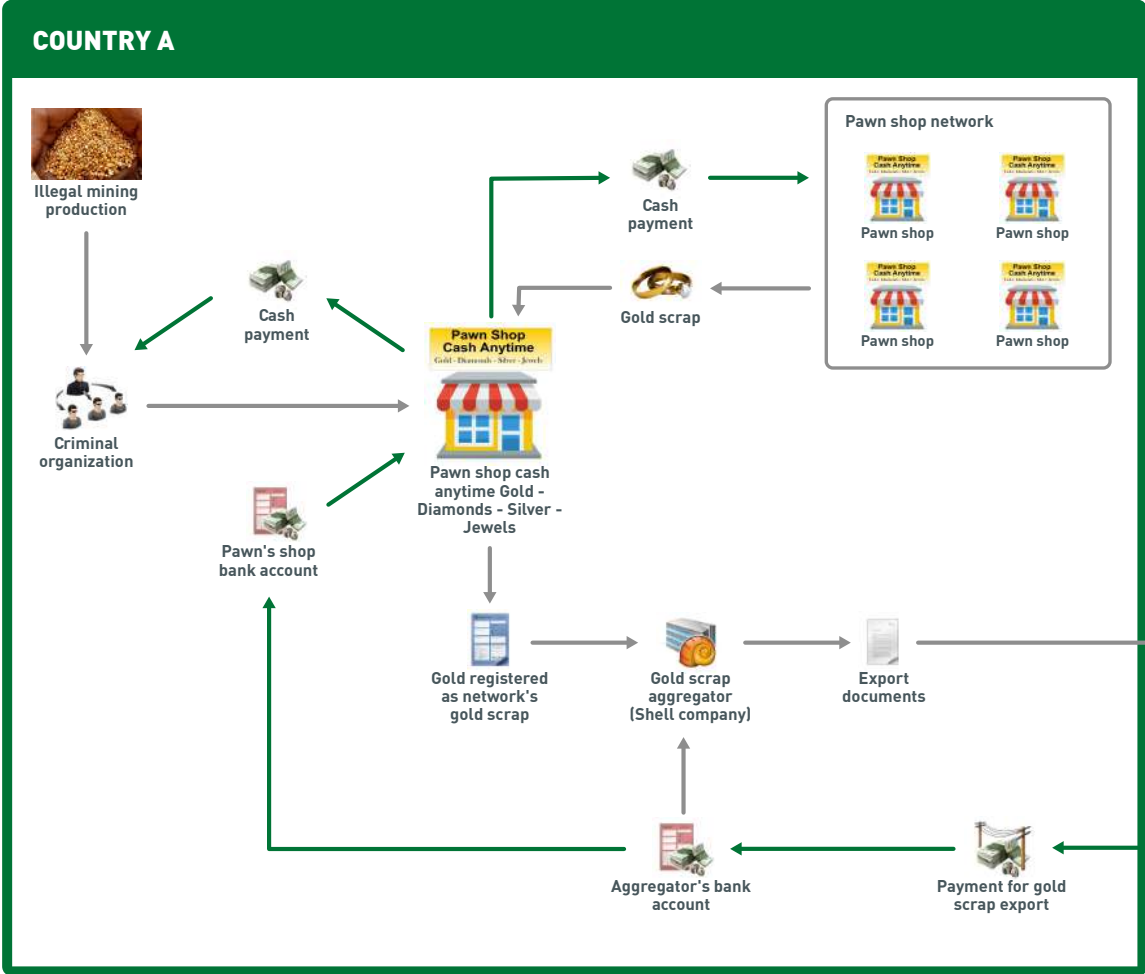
COUNTRY A

Illegal mining production

Cash payment

Pawn shop network

Pawn Shop Cash Anytime

Pawn shop

Pawn shop

Pawn shop

Pawn shop

Gold scrap

Cash payment

Pawn Shop Cash Anytime Gold · Diamonds · Silver · Jewels

Criminal organization

Pawn shop cash anytime Gold - Diamonds - Silver - Jewels

Pawn's shop bank account

Gold registered as network's gold scrap

Gold scrap aggregator (Shell company)

Export documents

Aggregator's bank account

Payment for gold scrap export